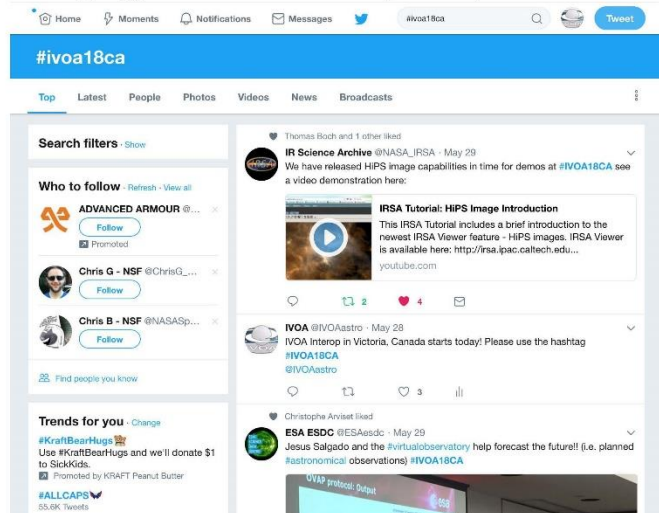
Home Moments Notifications Messages #ivoa18ca Tweet

#ivoa18ca

Top Latest People Photos Videos News Broadcasts

Search filters · Show

Who to follow · Refresh · View all

ADVANCED ARMOUR @...
Follow
Promoted

Chris G - NSF @ChrisG_...
Follow

Chris B - NSF @NASASp...
Follow

Find people you know

Trends for you · Change

#KraftBearHugs
Use #KraftBearHugs and we'll donate $1 to SickKids.
Promoted by KRAFT Peanut Butter

#ALLCAPS
55.6K Tweets

Thomas Boch and 1 other liked

IR Science Archive @NASA_IRSA · May 29
We have released HiPS image capabilities in time for demos at #IVOA18CA see a video demonstration here:

IRSA Tutorial: HiPS Image Introduction
This IRSA Tutorial includes a brief introduction to the newest IRSA Viewer feature - HiPS images. IRSA Viewer is available here: http://irsa.ipac.caltech.edu...
youtube.com

2 4

IVOA @IVOAastro · May 28
IVOA Interop in Victoria, Canada starts today! Please use the hashtag #IVOA18CA
@IVOAastro

3

Christophe Arviset liked

ESA ESDC @ESAesdc · May 29
Jesus Salgado and the #virtualobservatory help forecast the future!! (i.e. planned #astronomical observations) #IVOA18CA

ObsPlan protocol: Output